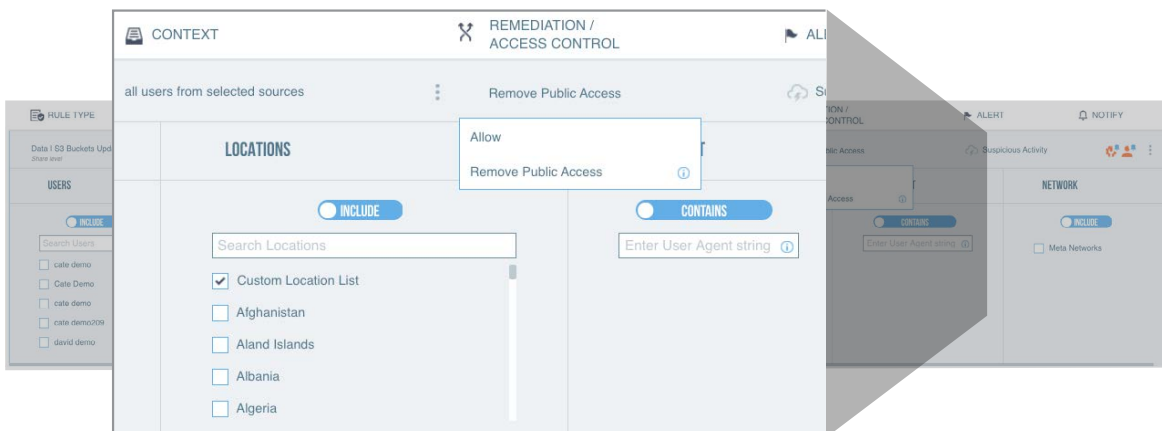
CONTEXT

REMEDIATION / ACCESS CONTROL

AL

all users from selected sources

Remove Public Access

S

RULE TYPE

ION / CONTROL

ALERT

NOTIFY

Data | S3 Buckets Upd
Share level

blic Access

Suspicious Activity

LOCATIONS

Allow

Remove Public Access

T

USERS

NETWORK

INCLUDE

INCLUDE

CONTAINS

Access

CONTAINS

INCLUDE

Search Users

Search Locations

Enter User Agent string

Enter User Agent string

Meta Networks

cate demo

Cate Demo

cate demo

cate demo209

david demo

Custom Location List

Afghanistan

Aland Islands

Albania

Algeria